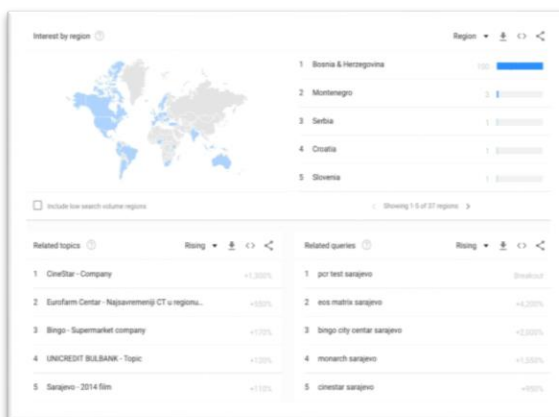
Interest by region

Region

1 Bosnia & Herzegovina 100
2 Montenegro 2
3 Serbia 1
4 Croatia 1
5 Slovenia 1

Include low search volume regions

Showing 1-5 of 37 regions

Related topics

Rising

1 CineStar - Company +1,300%
2 Eurofarm Centar - Najsavremeniji CT u regionu... +550%
3 Bingo - Supermarket company +170%
4 UNICREDIT BULBANK - Topic +130%
5 Sarajevo - 2014 film +110%

Related queries

Rising

1 pcr test sarajevo Breakout
2 eos matrix sarajevo +4,200%
3 bingo city centar sarajevo +2,000%
4 monarch sarajevo +1,550%
5 cinestar sarajevo +950%